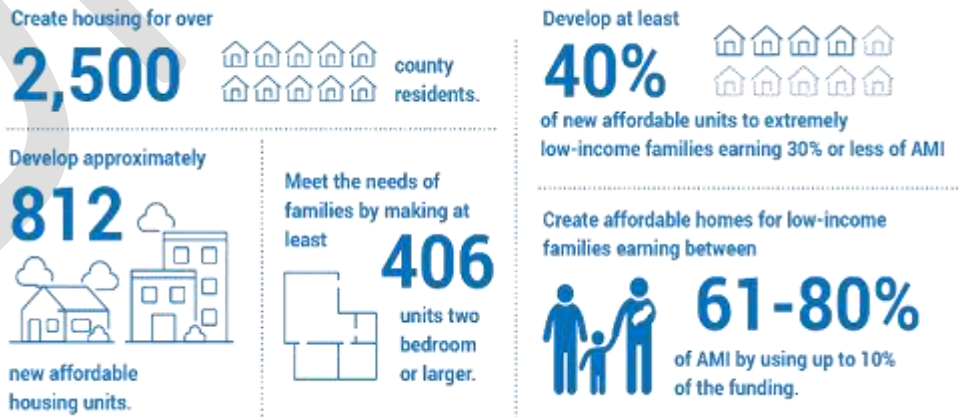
Create housing for over

2,500 county residents.

Develop approximately

812

new affordable housing units.

Meet the needs of families by making at least

406

units two bedroom or larger.

Develop at least

40%

of new affordable units to extremely low-income families earning 30% or less of AMI

Create affordable homes for low-income families earning between

61-80%

of AMI by using up to 10% of the funding.